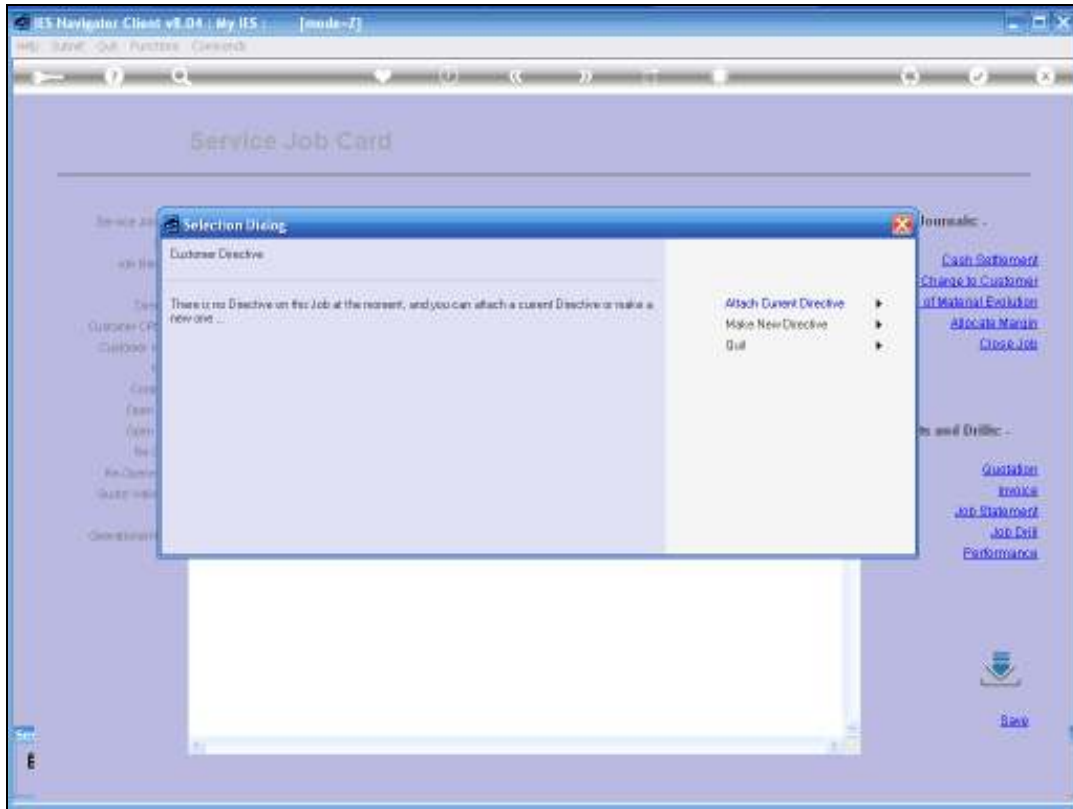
IES Navigator Client v8.04 : My IES : [mode-Z]

Help Submit Quit Functions Commands

Service Job Card

Selection Dialog

Customer Directive

There is no Directive on this Job at the moment, and you can attach a current Directive or make a new one ...

Attach Current Directive
Make New Directive
Quit

Journals: -

Cash Settlement
Change to Customer
of Material Evolution
Allocate Margin
Close Job

ts and Drills: -

Quotation
Invoice
Job Statement
Job Drill
Performance

Save